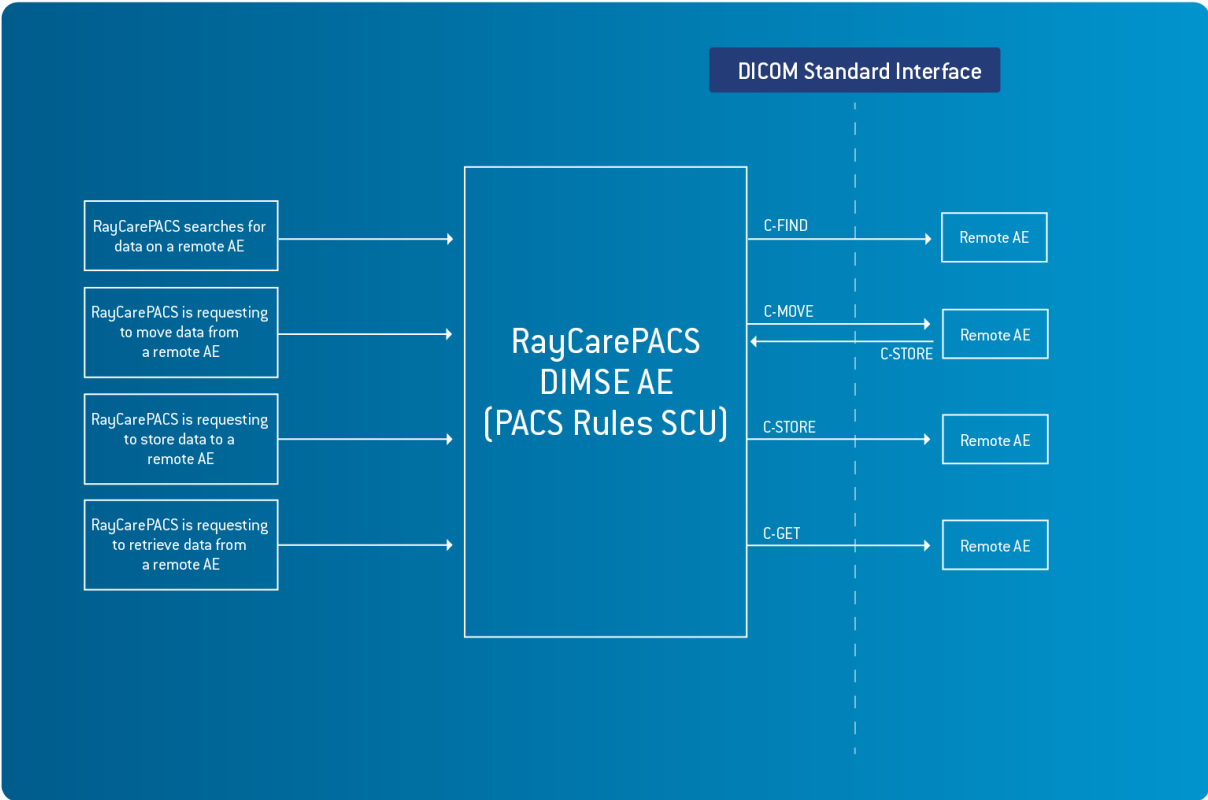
DICOM Standard Interface

RayCarePACS searches for data on a remote AE

RayCarePACS is requesting to move data from a remote AE

RayCarePACS is requesting to store data to a remote AE

RayCarePACS is requesting to retrieve data from a remote AE

RayCarePACS DIMSE AE (PACS Rules SCU)

C-FIND

Remote AE

C-MOVE

Remote AE

C-STORE

C-STORE

Remote AE

C-GET

Remote AE